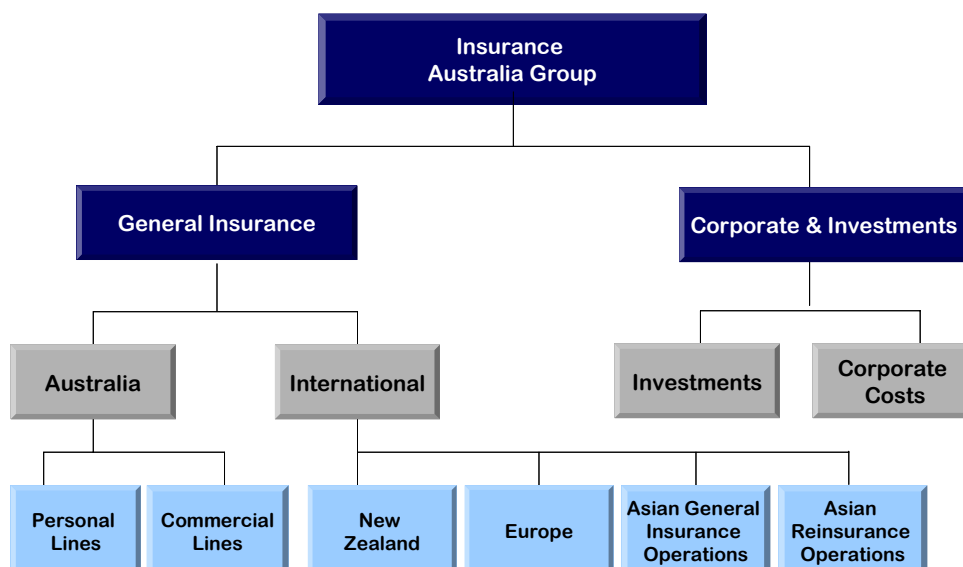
Insurance Australia Group

General Insurance

Corporate & Investments

Australia

International

Investments

Corporate Costs

Personal Lines

Commercial Lines

New Zealand

Europe

Asian General Insurance Operations

Asian Reinsurance Operations